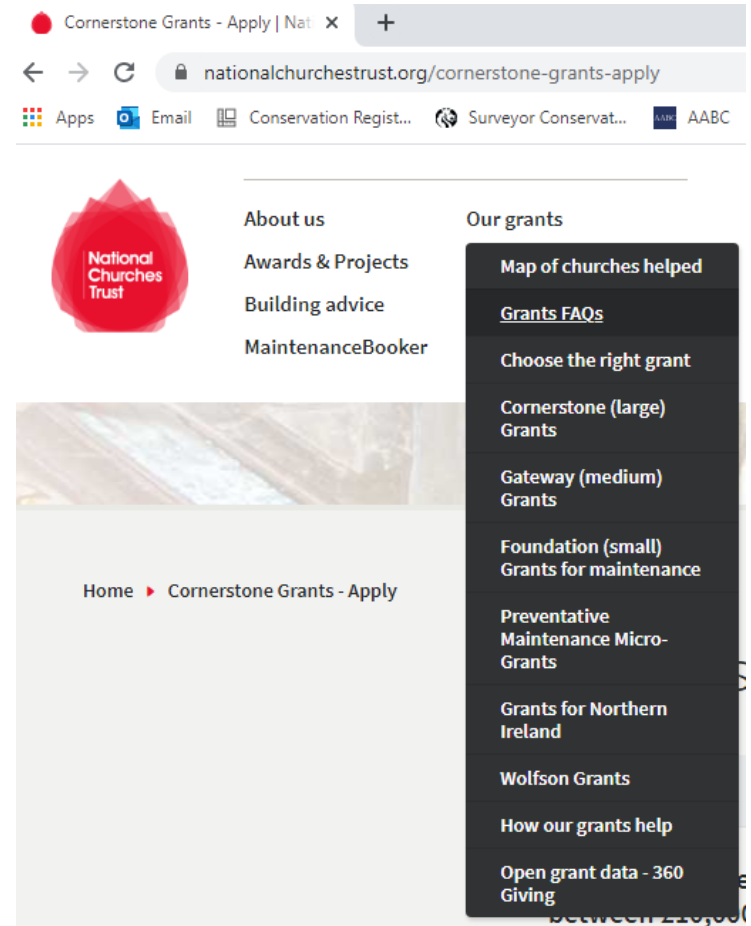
Cornerstone Grants - Apply | Nat ×

nationalchurchestrust.org/cornerstone-grants-apply

Apps  Email  Conservation Regist...  Surveyor Conservat...  AABC

National Churches Trust

About us
Awards & Projects
Building advice
MaintenanceBooker

Our grants

Map of churches helped
Grants FAQs
Choose the right grant
Cornerstone (large) Grants
Gateway (medium) Grants
Foundation (small) Grants for maintenance
Preventative Maintenance Micro-Grants
Grants for Northern Ireland
Wolfson Grants
How our grants help
Open grant data - 360 Giving

Home ▸ Cornerstone Grants - Apply

between £10,00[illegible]